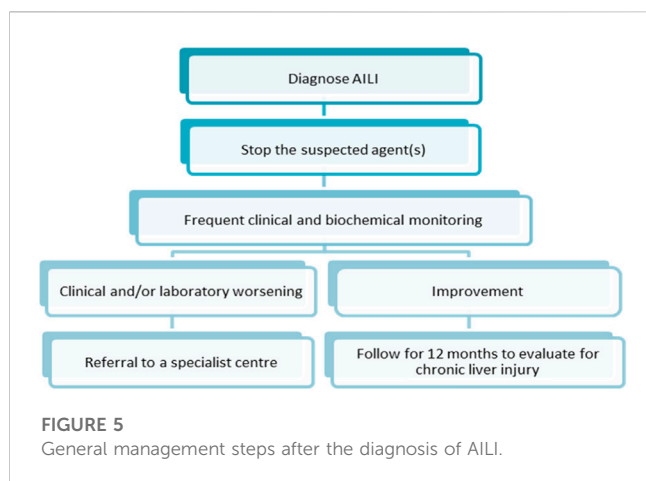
Diagnose AILI

Stop the suspected agent(s)

Frequent clinical and biochemical monitoring

Clinical and/or laboratory worsening

Improvement

Referral to a specialist centre

Follow for 12 months to evaluate for chronic liver injury

FIGURE 5
General management steps after the diagnosis of AILI.